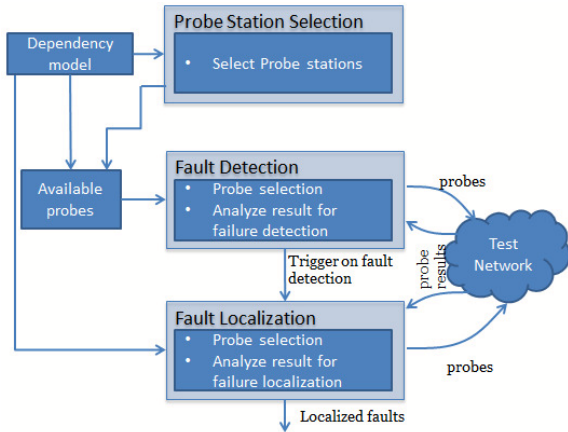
Dependency model

Probe Station Selection

• Select Probe stations

Available probes

Fault Detection

• Probe selection
• Analyze result for failure detection

probes

probe results

Test Network

Trigger on fault detection

Fault Localization

• Probe selection
• Analyze result for failure localization

probes

Localized faults